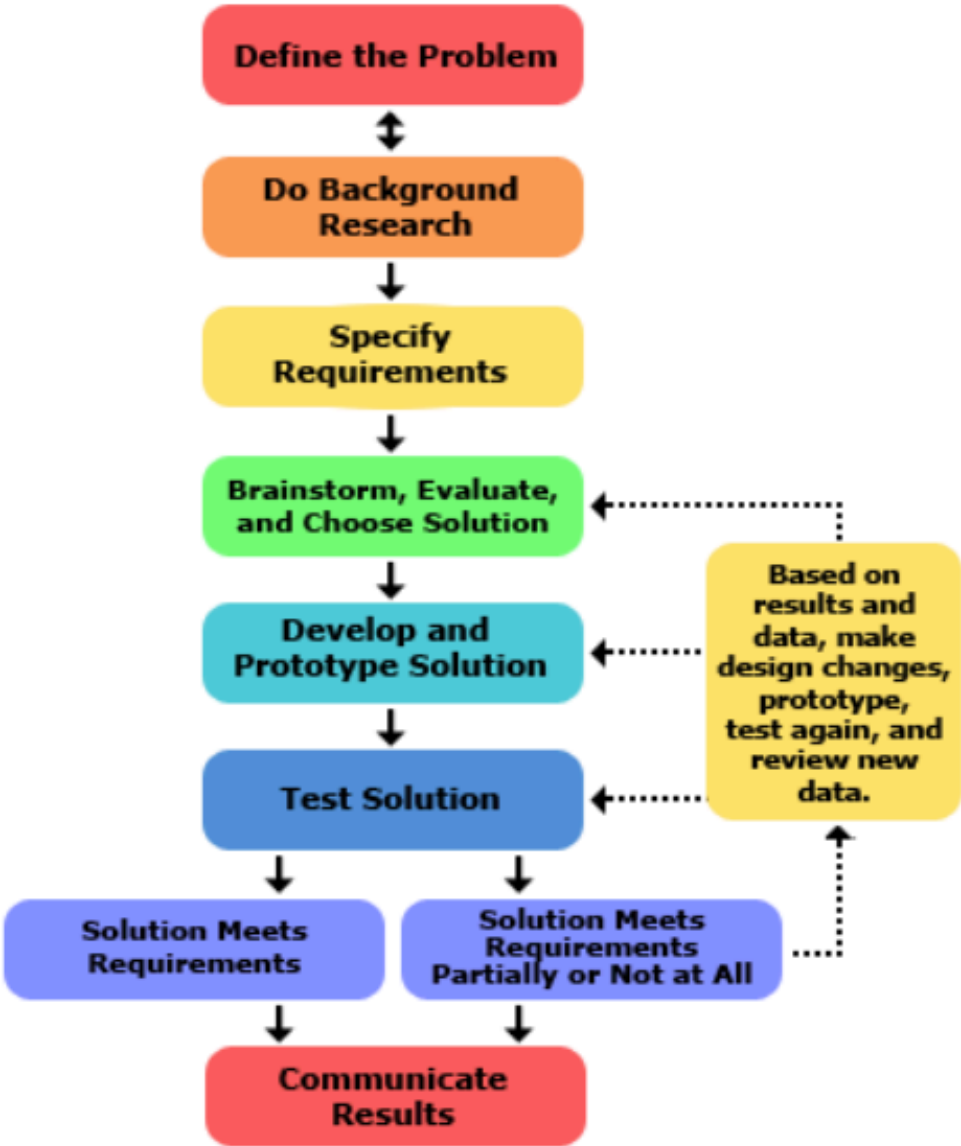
Define the Problem

Do Background Research

Specify Requirements

Brainstorm, Evaluate, and Choose Solution

Develop and Prototype Solution

Test Solution

Based on results and data, make design changes, prototype, test again, and review new data.

Solution Meets Requirements

Solution Meets Requirements Partially or Not at All

Communicate Results